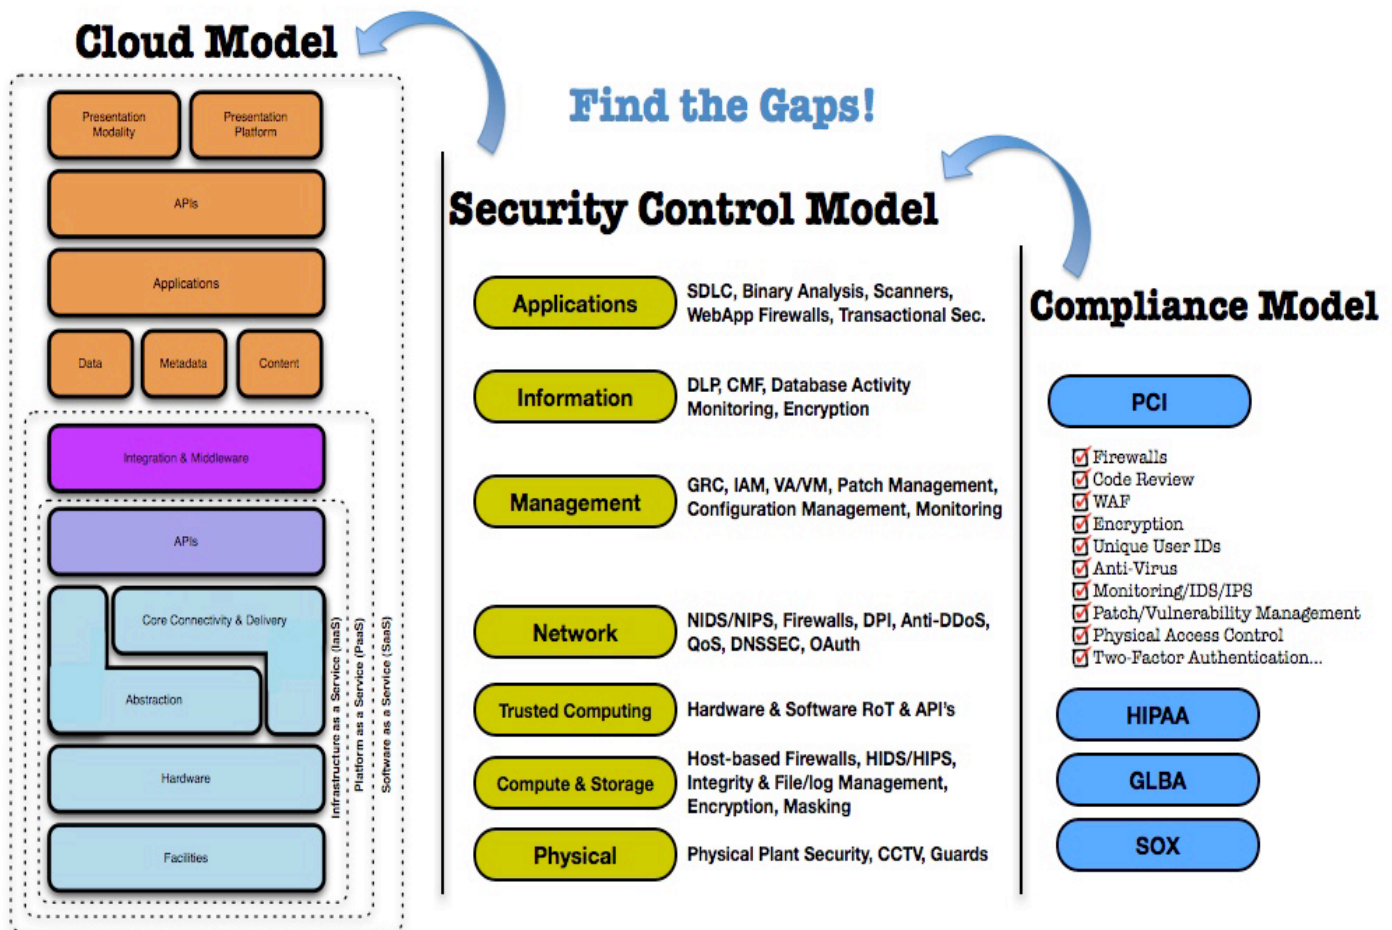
Cloud Model

Presentation Modality

Presentation Platform

APIs

Applications

Data

Metadata

Content

Integration & Middleware

APIs

Core Connectivity & Delivery

Abstraction

Hardware

Facilities

Infrastructure as a Service (IaaS)

Platform as a Service (PaaS)

Software as a Service (SaaS)

Find the Gaps!

Security Control Model

Applications

SDLC, Binary Analysis, Scanners, WebApp Firewalls, Transactional Sec.

Information

DLP, CMF, Database Activity Monitoring, Encryption

Management

GRC, IAM, VA/VM, Patch Management, Configuration Management, Monitoring

Network

NIDS/NIPS, Firewalls, DPI, Anti-DDoS, QoS, DNSSEC, OAuth

Trusted Computing

Hardware & Software RoT & API's

Compute & Storage

Host-based Firewalls, HIDS/HIPS, Integrity & File/log Management, Encryption, Masking

Physical

Physical Plant Security, CCTV, Guards

Compliance Model

PCI

Firewalls
Code Review
WAF
Encryption
Unique User IDs
Anti-Virus
Monitoring/IDS/IPS
Patch/Vulnerability Management
Physical Access Control
Two-Factor Authentication...

HIPAA

GLBA

SOX